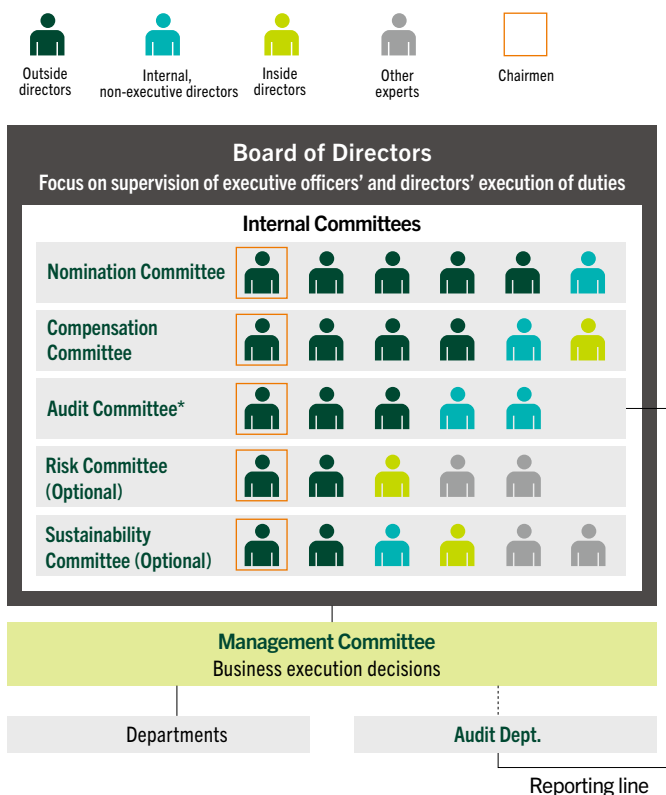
Outside directors

Internal, non-executive directors

Inside directors

Other experts

Chairmen

Board of Directors

Focus on supervision of executive officers' and directors' execution of duties

Internal Committees

Nomination Committee

Compensation Committee

Audit Committee*

Risk Committee (Optional)

Sustainability Committee (Optional)

Management Committee

Business execution decisions

Departments

Audit Dept.

Reporting line